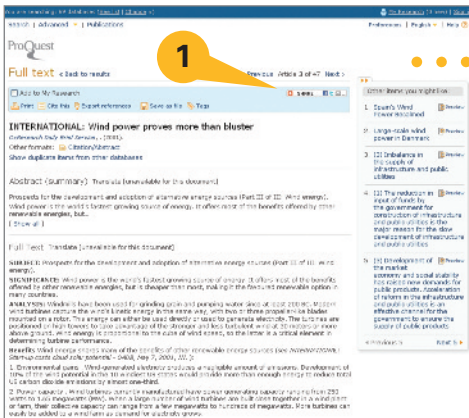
ProQuest

Full text < Back to results

Previous Article 3 of 47 Next >

1

Add to My Research

Print Cite this Export reference Save as file Tags

INTERNATIONAL: Wind power proves more than bluster

Other formats: Citation/Abstract

Show duplicate items from other databases

Abstract (summary) Translate [unavailable for this document]

Prospects for the development and adoption of alternative energy sources (Part III of III: Wind energy). Wind power is the world's fastest growing source of energy. It offers most of the benefits offered by other renewable energies, but...

[ Show all ]

Full Text Translate [unavailable for this document]

SUBJECT: Prospects for the development and adoption of alternative energy sources (Part III of III: Wind energy).

SIGNIFICANCE: Wind power is the world's fastest growing source of energy. It offers most of the benefits offered by other renewable energies, but is cheaper than most, making it the favoured renewable option in many countries.

ANALYSIS:

Other items you might like

1. Spain's Wind Power Boom Inflated

2. Large-scale wind power in Denmark

3. [3] Imbalance in the supply of infrastructure and public utilities

4. [2] The reduction in input of funds by the government for construction of infrastructure and public utilities is the major reason for the slow development of infrastructure and public utilities

5. [5] Development of the market economy and social stability has raised new demands for public products. Acceleration of reform in the infrastructure and public utilities is an effective channel for the government to ensure the supply of public products